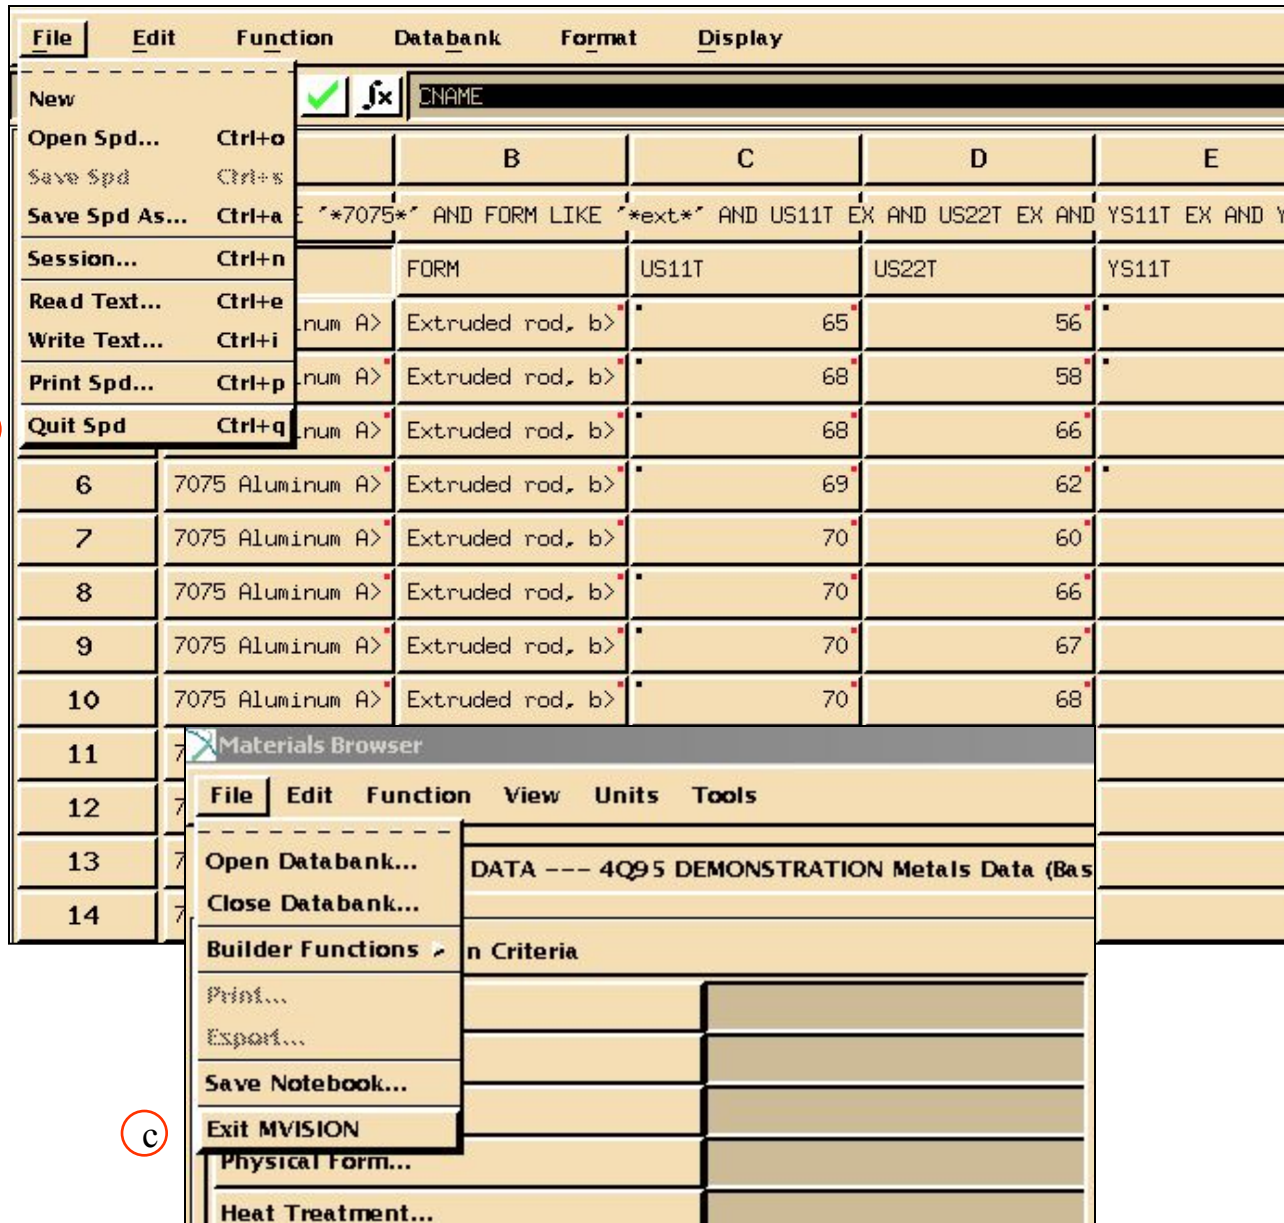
File Edit Function Databank Format Display

New
Open Spd... Ctrl+o
Save Spd Ctrl+s
Save Spd As... Ctrl+a
Session... Ctrl+n
Read Text... Ctrl+e
Write Text... Ctrl+i
Print Spd... Ctrl+p
Quit Spd Ctrl+q

CNAME

| | B | C | D | E |
|---|---|---|---|---|
| E '*7075*' | AND FORM LIKE '*ext*' | AND US11T EX | AND US22T EX AND | YS11T EX AND Y |
| | FORM | US11T | US22T | YS11T |
| num A> | Extruded rod, b> | 65 | 56 | |
| num A> | Extruded rod, b> | 68 | 58 | |
| num A> | Extruded rod, b> | 68 | 66 | |
| 6 | 7075 Aluminum A> | Extruded rod, b> | 69 | 62 |
| 7 | 7075 Aluminum A> | Extruded rod, b> | 70 | 60 |
| 8 | 7075 Aluminum A> | Extruded rod, b> | 70 | 66 |
| 9 | 7075 Aluminum A> | Extruded rod, b> | 70 | 67 |
| 10 | 7075 Aluminum A> | Extruded rod, b> | 70 | 68 |
| 11 | 7 | | | |
| 12 | 7 | | | |
| 13 | 7 | | | |
| 14 | 7 | | | |

Materials Browser

File Edit Function View Units Tools

Open Databank...
Close Databank...
Builder Functions
Print...
Export...
Save Notebook...
Exit MVISION

DATA --- 4Q95 DEMONSTRATION Metals Data (Bas

n Criteria

Physical Form...
Heat Treatment...

c